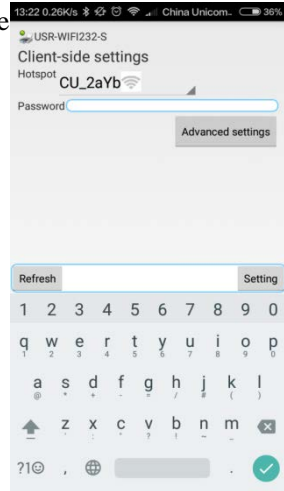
13:22 0.26K/s China Unicom 36%

USR-WIFI232-S

Client-side settings

Hotspot CU_2aYb

Password

Advanced settings

Refresh

Setting

1 2 3 4 5 6 7 8 9 0

q w e r t y u i o p

a s d f g h j k l

z x c v b n m

?1☺ ,